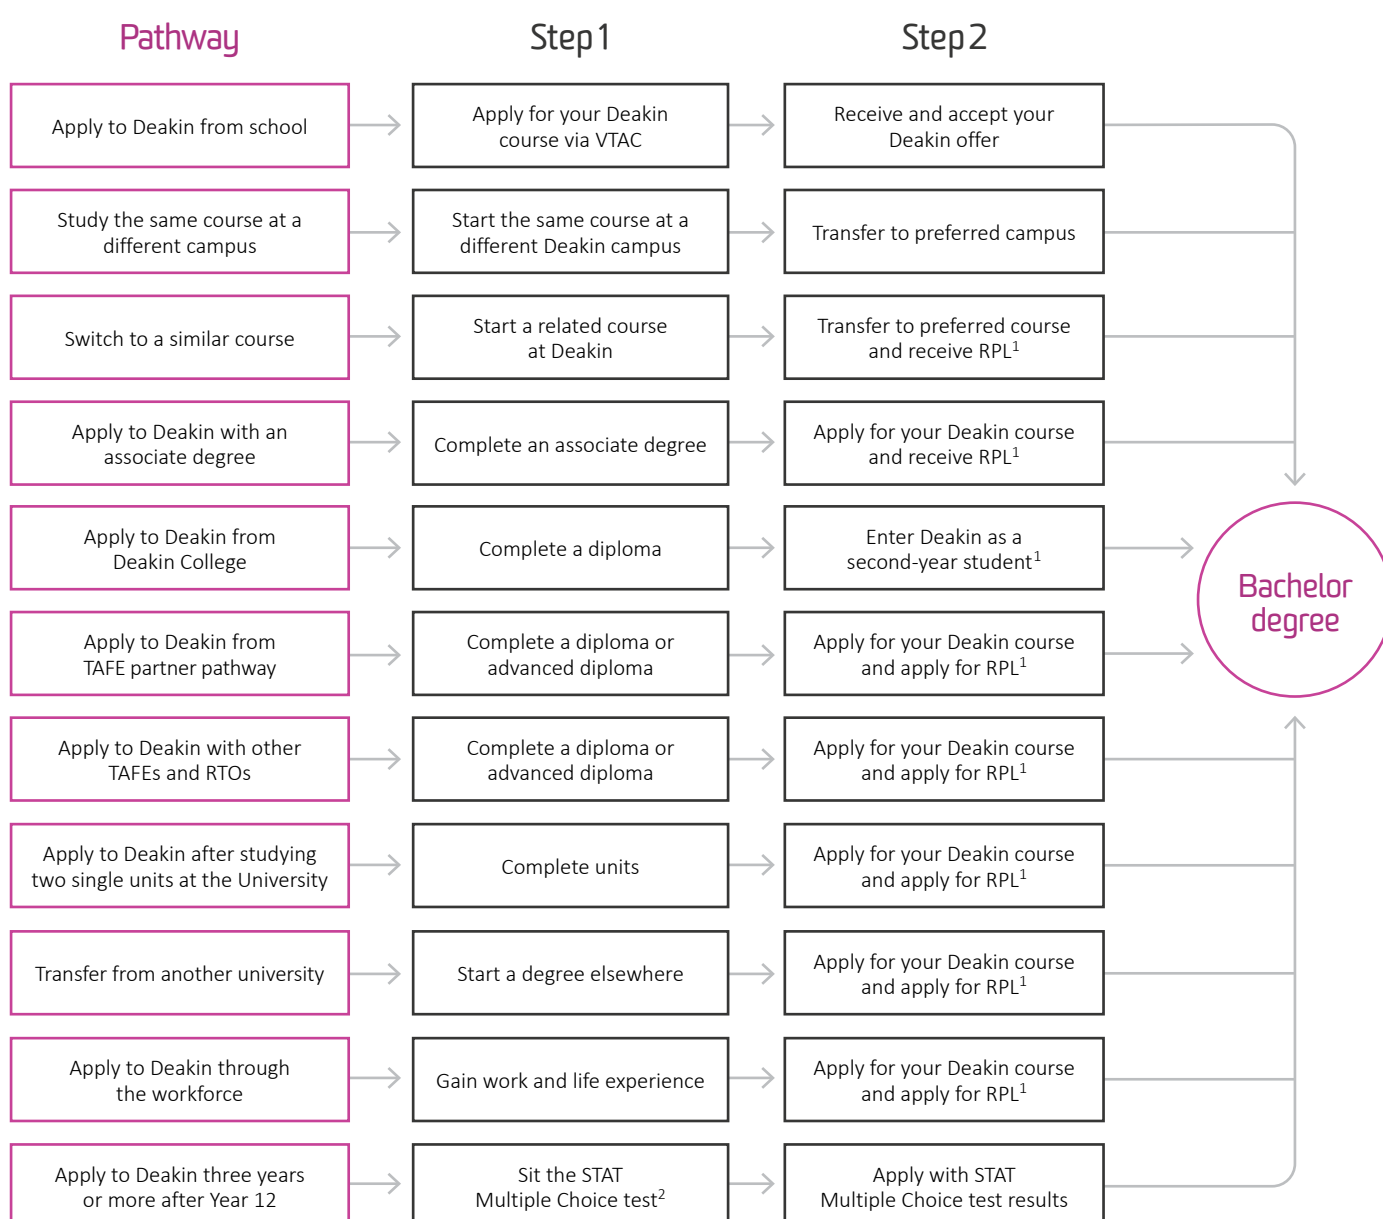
| Pathway | Step 1 | Step 2 |
|---|---|---|
| Apply to Deakin from school | Apply for your Deakin course via VTAC | Receive and accept your Deakin offer |
| Study the same course at a different campus | Start the same course at a different Deakin campus | Transfer to preferred campus |
| Switch to a similar course | Start a related course at Deakin | Transfer to preferred course and receive RPL$^1$ |
| Apply to Deakin with an associate degree | Complete an associate degree | Apply for your Deakin course and receive RPL$^1$ |
| Apply to Deakin from Deakin College | Complete a diploma | Enter Deakin as a second-year student$^1$ |
| Apply to Deakin from TAFE partner pathway | Complete a diploma or advanced diploma | Apply for your Deakin course and apply for RPL$^1$ |
| Apply to Deakin with other TAFEs and RTOs | Complete a diploma or advanced diploma | Apply for your Deakin course and apply for RPL$^1$ |
| Apply to Deakin after studying two single units at the University | Complete units | Apply for your Deakin course and apply for RPL$^1$ |
| Transfer from another university | Start a degree elsewhere | Apply for your Deakin course and apply for RPL$^1$ |
| Apply to Deakin through the workforce | Gain work and life experience | Apply for your Deakin course and apply for RPL$^1$ |
| Apply to Deakin three years or more after Year 12 | Sit the STAT Multiple Choice test$^2$ | Apply with STAT Multiple Choice test results |

Bachelor degree